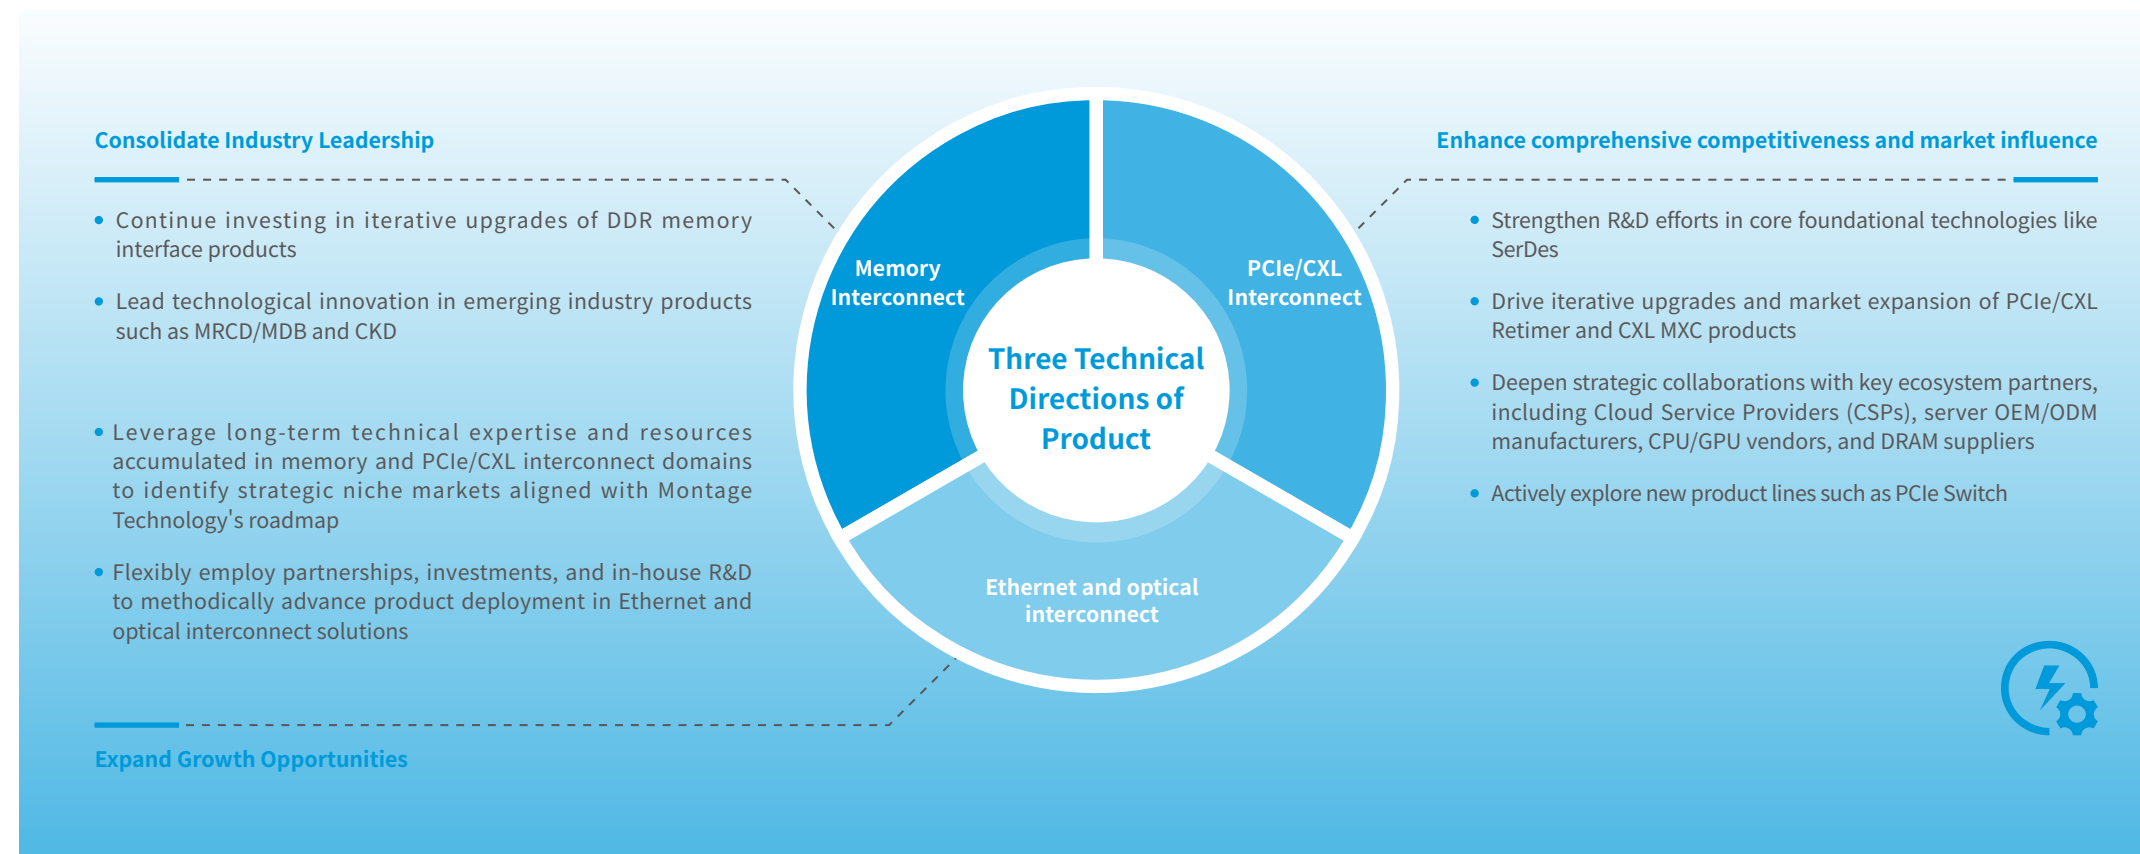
Consolidate Industry Leadership

• Continue investing in iterative upgrades of DDR memory interface products

• Lead technological innovation in emerging industry products such as MRCD/MDB and CKD

• Leverage long-term technical expertise and resources accumulated in memory and PCIe/CXL interconnect domains to identify strategic niche markets aligned with Montage Technology's roadmap

• Flexibly employ partnerships, investments, and in-house R&D to methodically advance product deployment in Ethernet and optical interconnect solutions

Expand Growth Opportunities

Memory Interconnect

PCIe/CXL Interconnect

Three Technical Directions of Product

Ethernet and optical interconnect

Enhance comprehensive competitiveness and market influence

• Strengthen R&D efforts in core foundational technologies like SerDes

• Drive iterative upgrades and market expansion of PCIe/CXL Retimer and CXL MXC products

• Deepen strategic collaborations with key ecosystem partners, including Cloud Service Providers (CSPs), server OEM/ODM manufacturers, CPU/GPU vendors, and DRAM suppliers

• Actively explore new product lines such as PCIe Switch